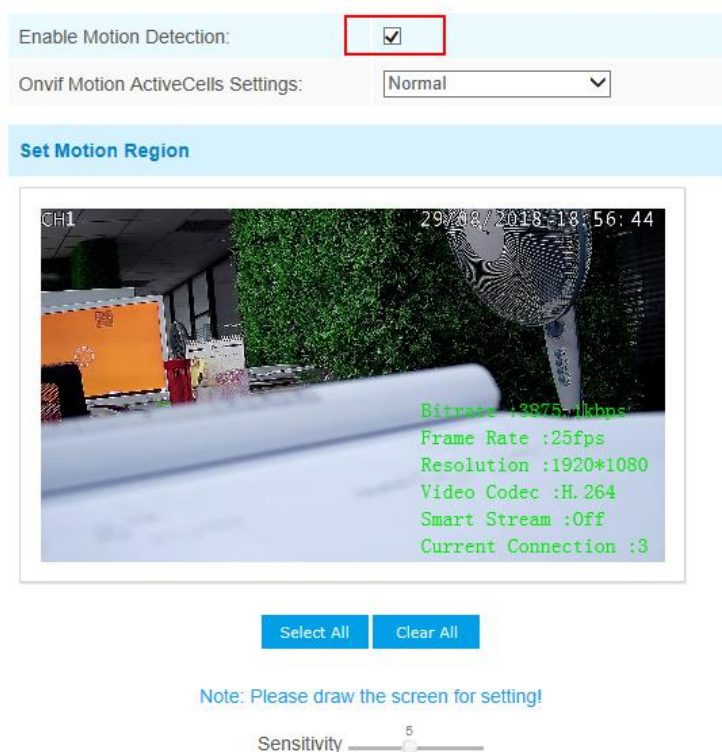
Enable Motion Detection:

Onvif Motion ActiveCells Settings: Normal

Set Motion Region

CH1 29/08/2018 18:56:44

Bitrate :3875.1kbps
Frame Rate :25fps
Resolution :1920*1080
Video Codec :H.264
Smart Stream :Off
Current Connection :3

Select All Clear All

Note: Please draw the screen for setting!

Sensitivity 5